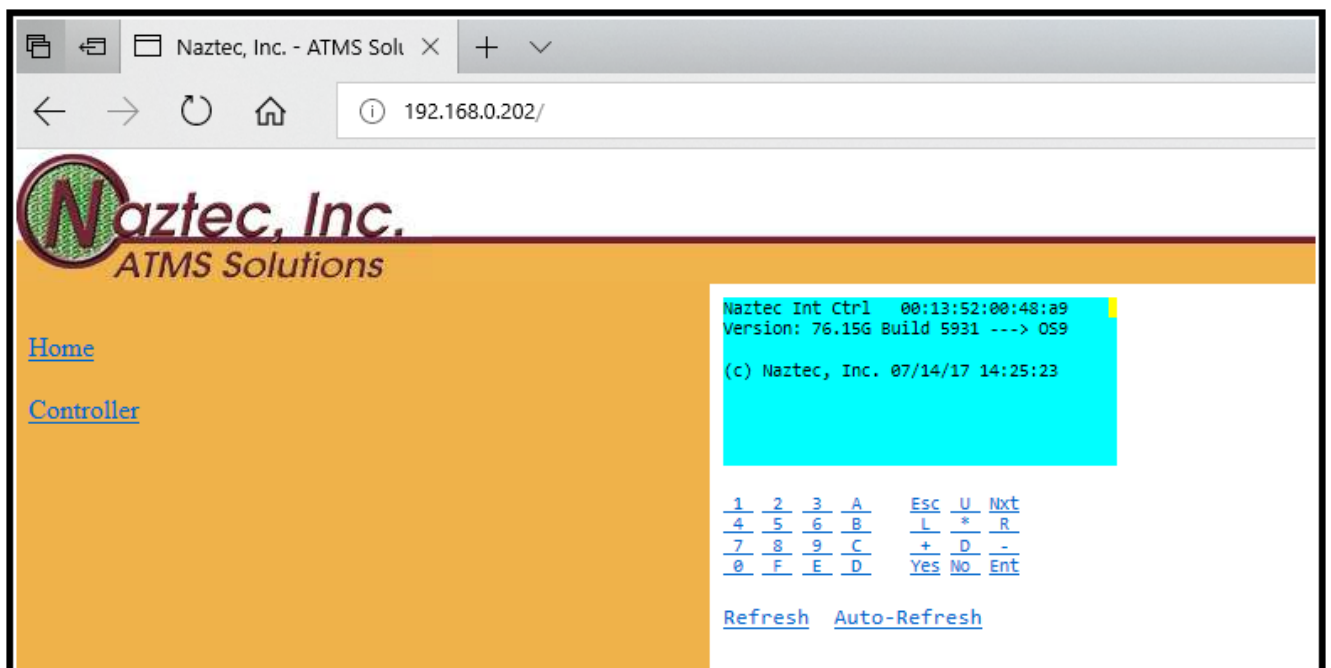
Naztec, Inc. - ATMS Solu

192.168.0.202/

Naztec, Inc.
ATMS Solutions

Home

Controller

Naztec Int Ctrl   00:13:52:00:48:a9
Version: 76.15G Build 5931 ---> OS9

(c) Naztec, Inc. 07/14/17 14:25:23

| | | | | | | |
|---|---|---|---|---|---|---|
| 1 | 2 | 3 | A | Esc | U | Nxt |
| 4 | 5 | 6 | B | L | * | R |
| 7 | 8 | 9 | C | + | D | - |
| 0 | F | E | D | Yes | No | Ent |

Refresh   Auto-Refresh